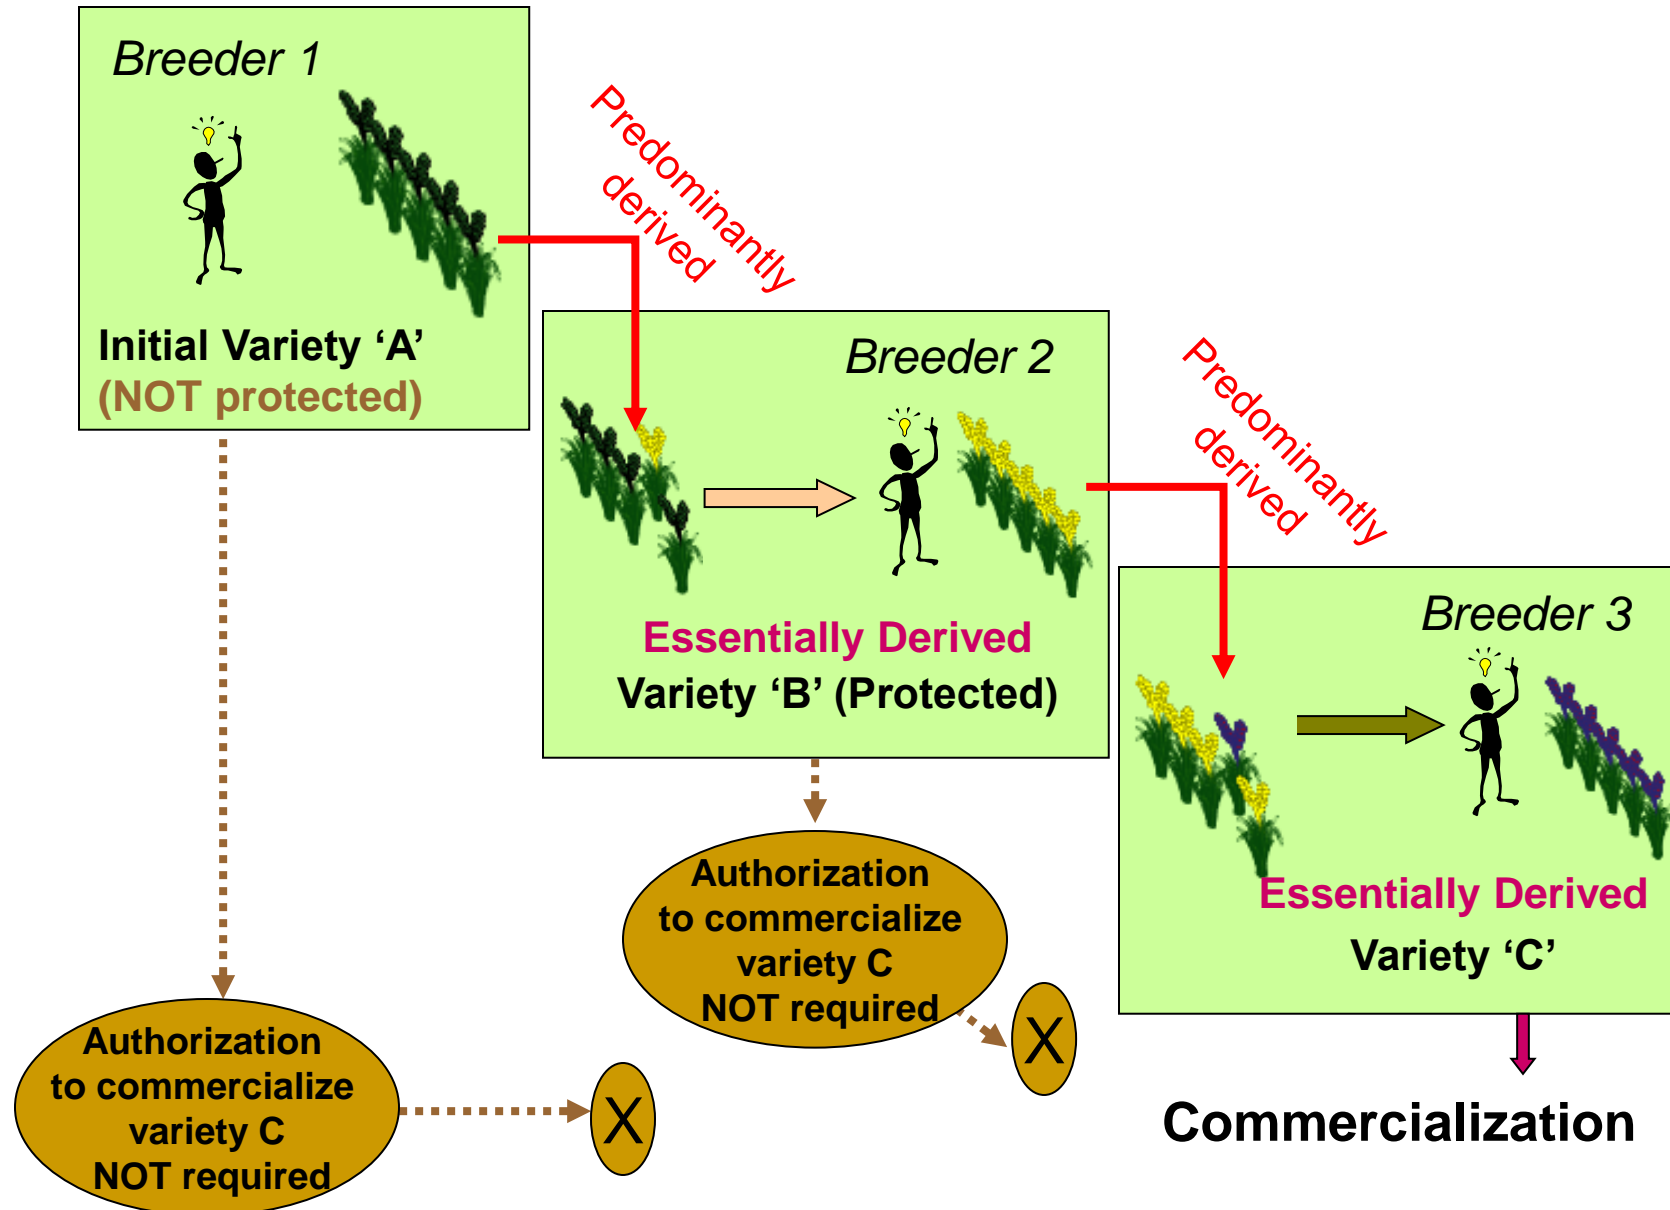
Breeder 1

Initial Variety 'A'
(NOT protected)

Predominantly derived

Breeder 2

Essentially Derived
Variety 'B' (Protected)

Predominantly derived

Breeder 3

Essentially Derived
Variety 'C'

Authorization to commercialize variety C NOT required

X

Authorization to commercialize variety C NOT required

X

Commercialization